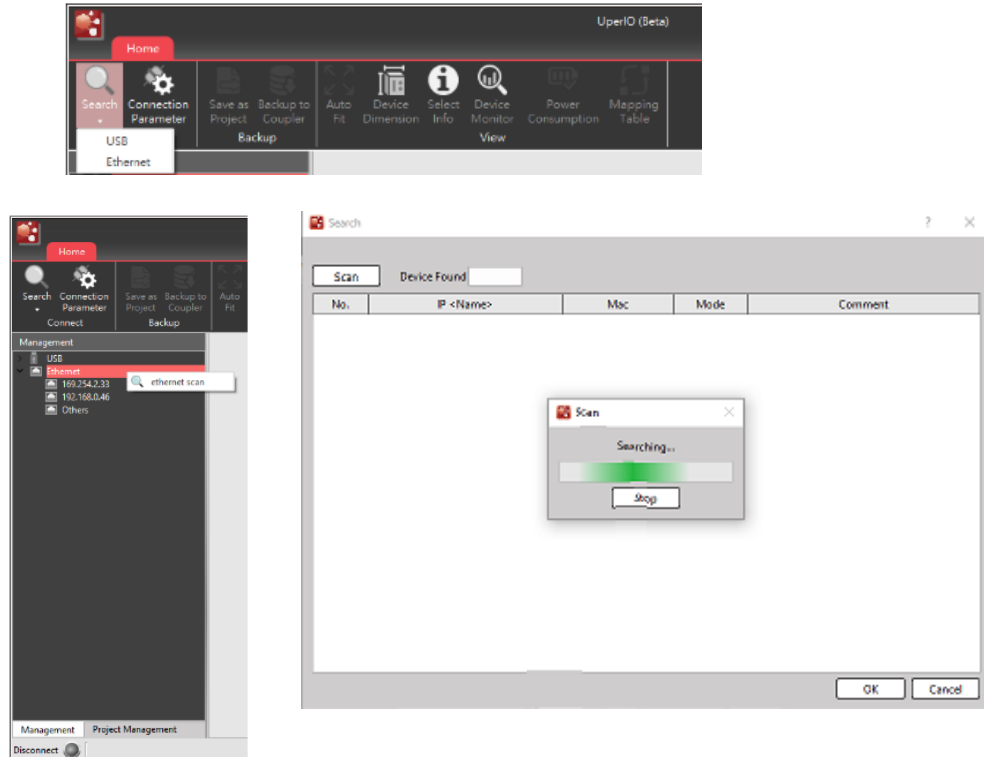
UperIO (Beta)

Home

Search Connection Parameter

USB
Ethernet

Save as Project Backup to Coupler
Backup

Auto Fit Device Dimension Select Info Device Monitor Power Consumption Mapping Table
View

Home

Search Connection Parameter
Connect

Save as Project Backup to Coupler
Backup

Auto Fit

Management
USB
Ethernet
ethernet scan
169.254.2.33
192.168.0.46
Others

Management Project Management

Disconnect

Search ? ×

Scan Device Found

| No. | IP <Name> | Mac | Mode | Comment |
|---|---|---|---|---|

Scan ×
Searching...
Stop

OK Cancel